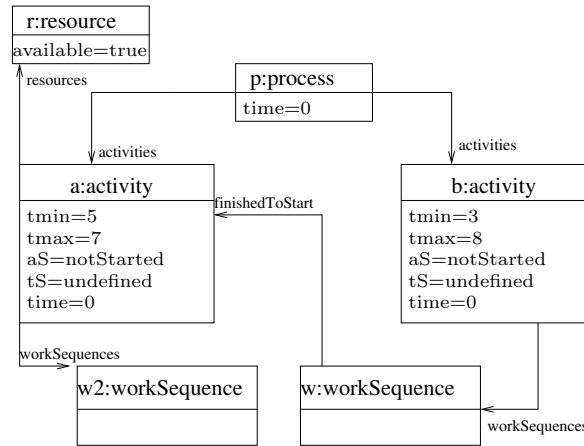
r:resource
available=true

resources

p:process
time=0

activities

activities

a:activity
tmin=5
tmax=7
aS=notStarted
tS=undefined
time=0

finishedToStart

b:activity
tmin=3
tmax=8
aS=notStarted
tS=undefined
time=0

workSequences

w2:workSequence

w:workSequence

workSequences